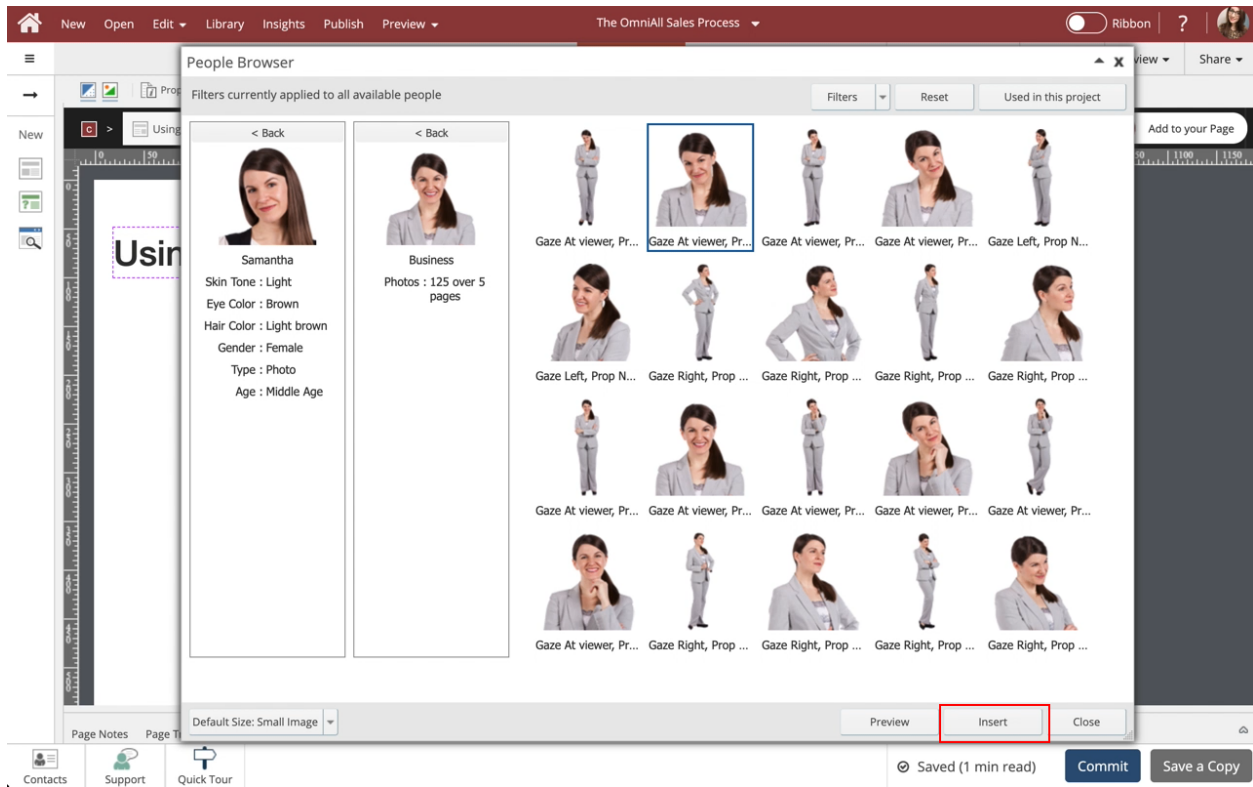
New Open Edit Library Insights Publish Preview

The OmniAll Sales Process

Ribbon ?

view Share

New

Prop

Using

Add to your Page

Usin

People Browser

Filters currently applied to all available people

Filters Reset Used in this project

< Back

Samantha

Skin Tone : Light

Eye Color : Brown

Hair Color : Light brown

Gender : Female

Type : Photo

Age : Middle Age

< Back

Business

Photos : 125 over 5 pages

Gaze At viewer, Pr... Gaze At viewer, Pr... Gaze At viewer, Pr... Gaze At viewer, Pr... Gaze Left, Prop N...

Gaze Left, Prop N... Gaze Right, Prop ... Gaze Right, Prop ... Gaze Right, Prop ... Gaze Right, Prop ...

Gaze At viewer, Pr... Gaze At viewer, Pr... Gaze At viewer, Pr... Gaze At viewer, Pr... Gaze At viewer, Pr...

Gaze At viewer, Pr... Gaze Right, Prop ... Gaze Right, Prop ... Gaze Right, Prop ... Gaze Right, Prop ...

Default Size: Small Image

Preview Insert Close

Page Notes Page T

Contacts Support Quick Tour

Saved (1 min read) Commit Save a Copy